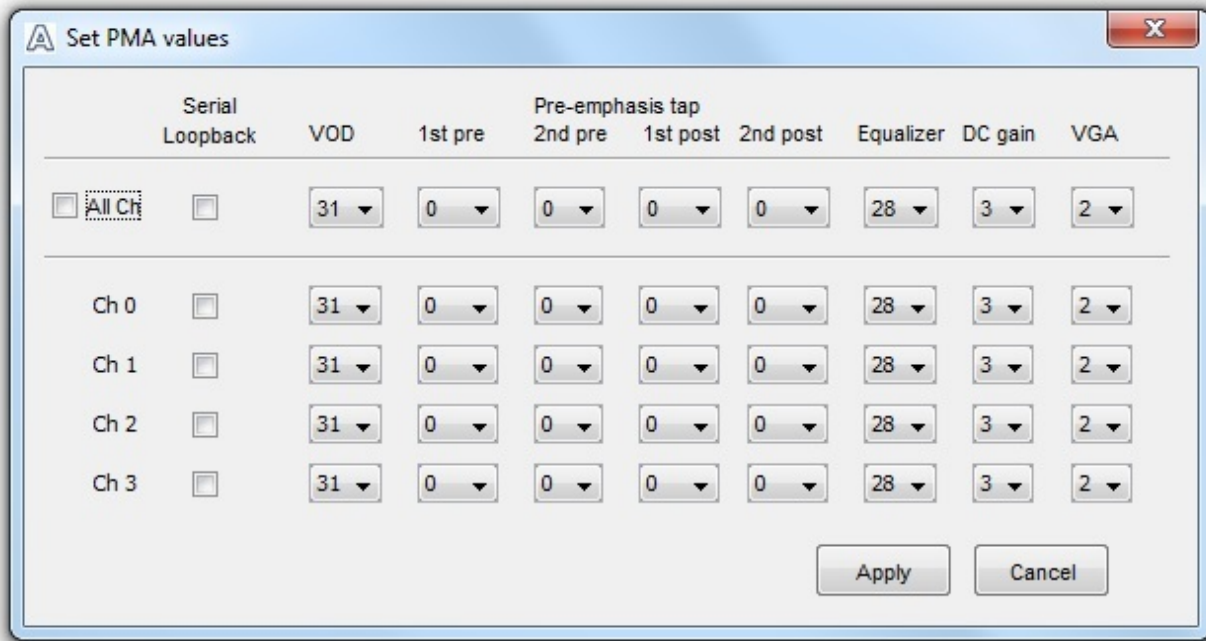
Set PMA values

X

| | Serial Loopback | VOD | 1st pre | 2nd pre | 1st post | 2nd post | Equalizer | DC gain | VGA |
|---|---|---|---|---|---|---|---|---|---|
| | | | | Pre-emphasis tap | | | | | |
| All Ch | | 31 | 0 | 0 | 0 | 0 | 28 | 3 | 2 |
| Ch 0 | | 31 | 0 | 0 | 0 | 0 | 28 | 3 | 2 |
| Ch 1 | | 31 | 0 | 0 | 0 | 0 | 28 | 3 | 2 |
| Ch 2 | | 31 | 0 | 0 | 0 | 0 | 28 | 3 | 2 |
| Ch 3 | | 31 | 0 | 0 | 0 | 0 | 28 | 3 | 2 |

Apply Cancel